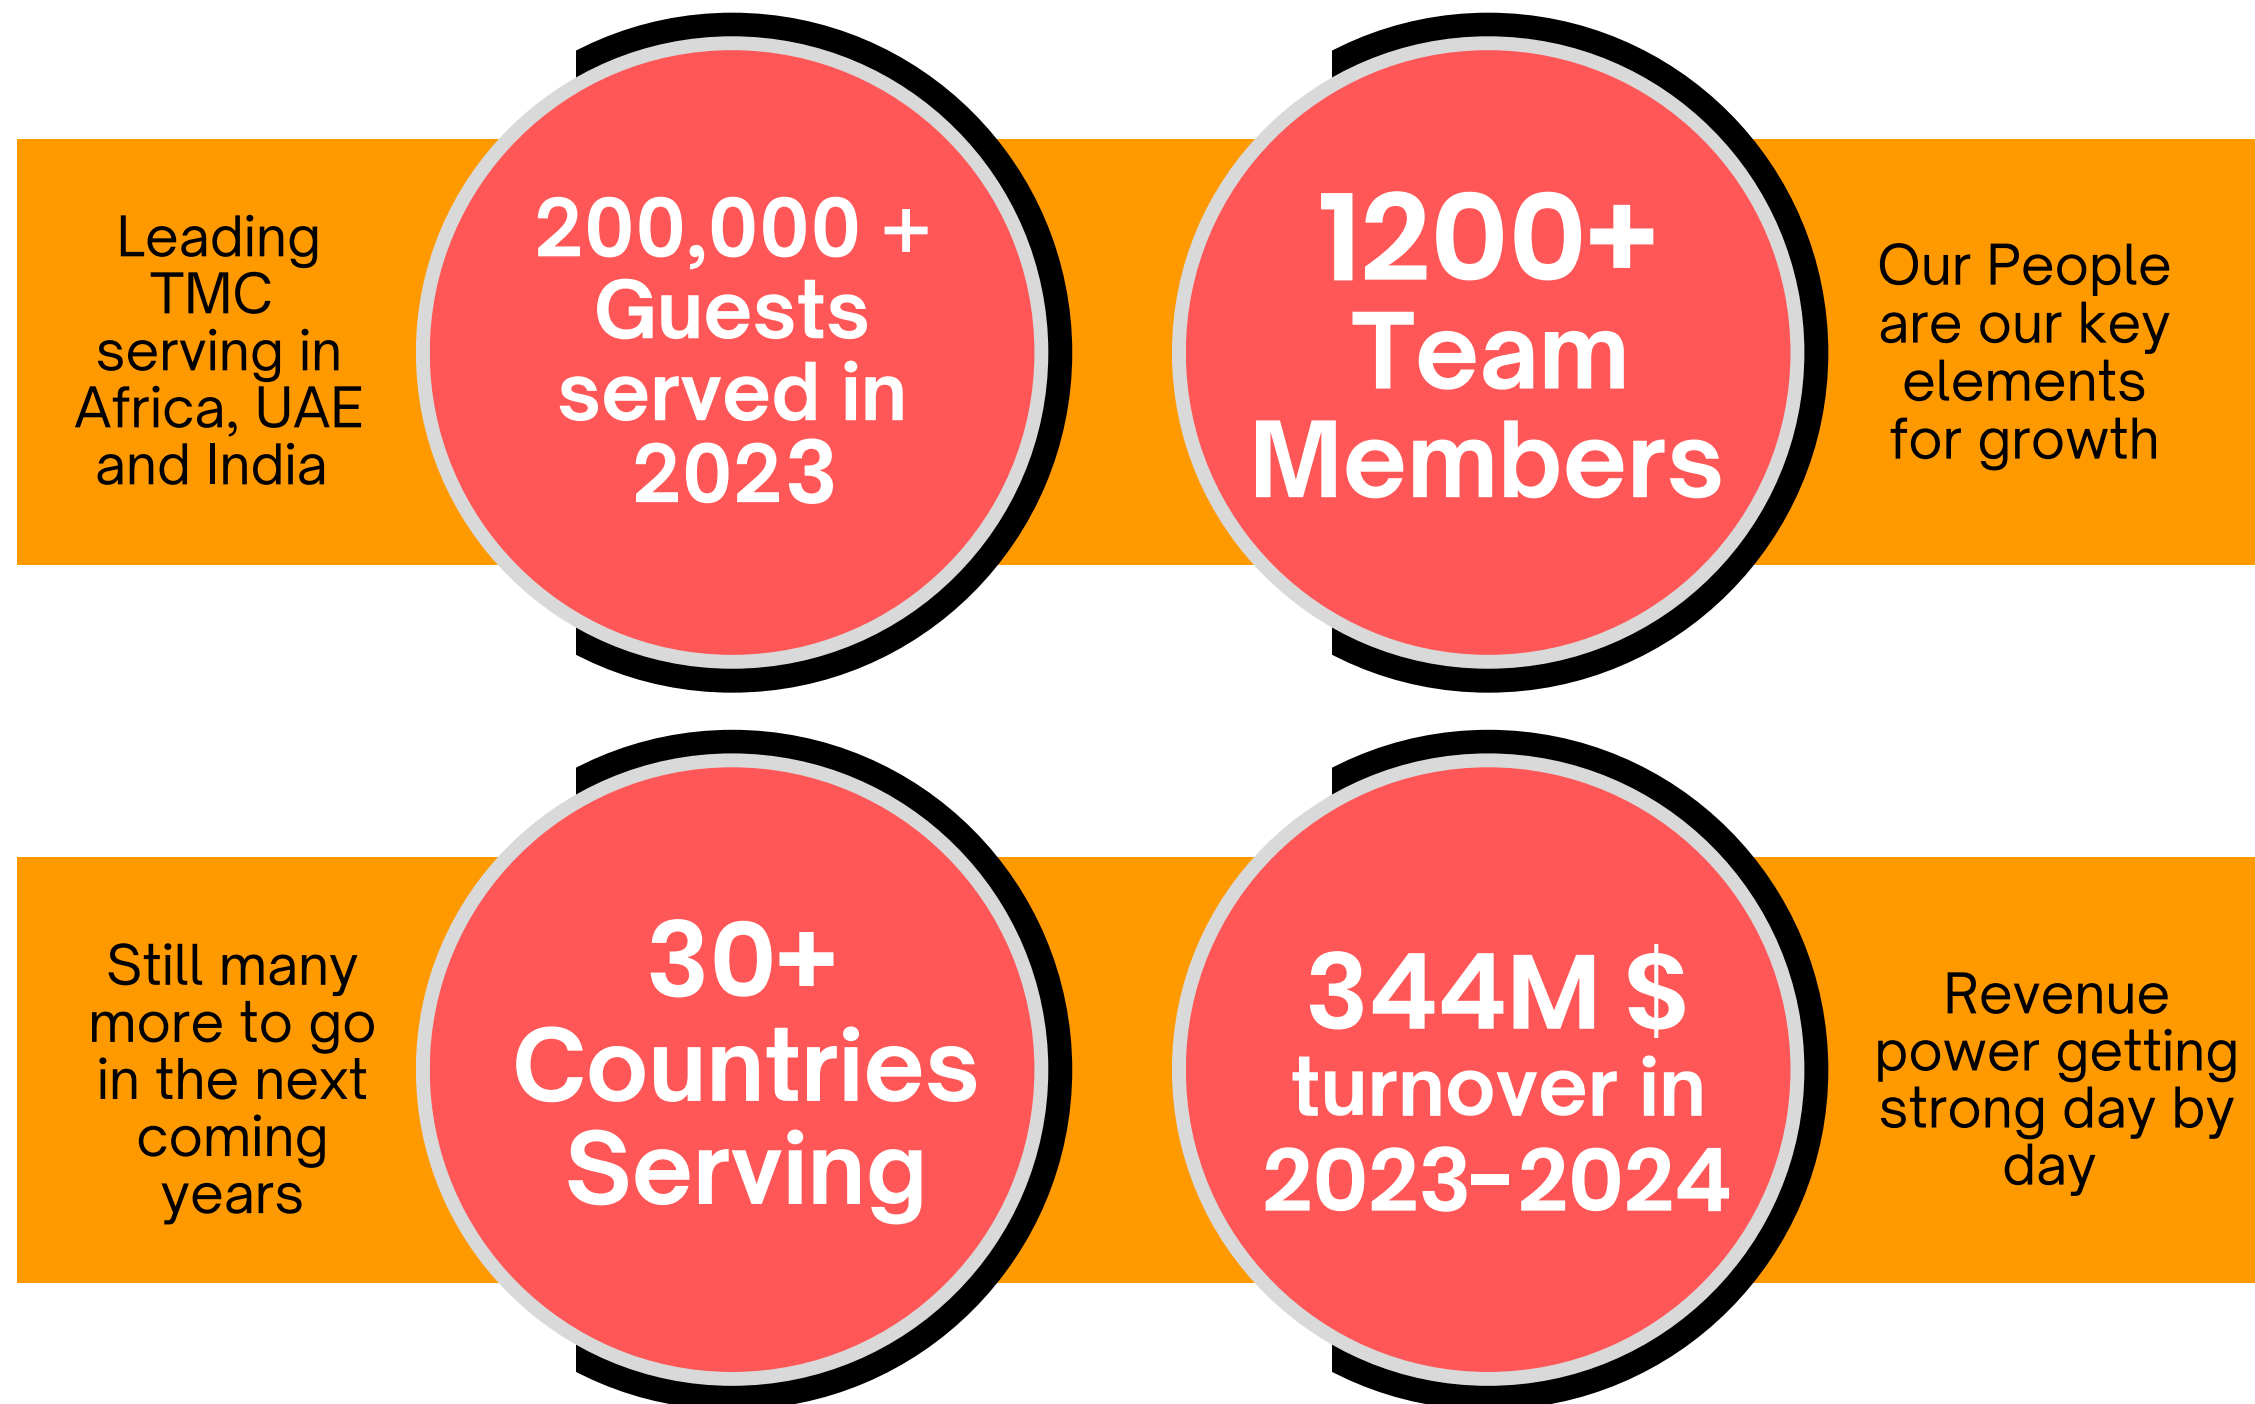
Leading TMC serving in Africa, UAE and India

200,000 + Guests served in 2023

1200+ Team Members

Our People are our key elements for growth

Still many more to go in the next coming years

30+ Countries Serving

344M $ turnover in 2023-2024

Revenue power getting strong day by day